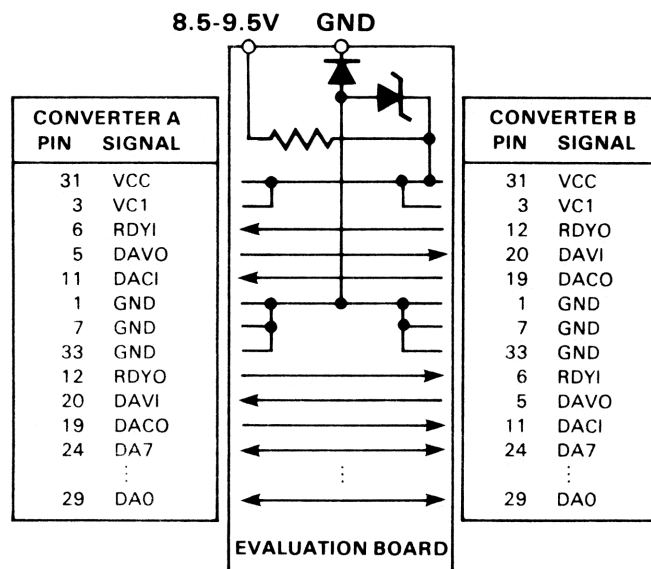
8.5-9.5V GND

CONVERTER A

| PIN | SIGNAL |
|---|---|
| 31 | VCC |
| 3 | VC1 |
| 6 | RDYI |
| 5 | DAVO |
| 11 | DACI |
| 1 | GND |
| 7 | GND |
| 33 | GND |
| 12 | RDYO |
| 20 | DAVI |
| 19 | DACO |
| 24 | DA7 |
| ⋮ | ⋮ |
| 29 | DA0 |

CONVERTER B

| PIN | SIGNAL |
|---|---|
| 31 | VCC |
| 3 | VC1 |
| 12 | RDYO |
| 20 | DAVI |
| 19 | DACO |
| 1 | GND |
| 7 | GND |
| 33 | GND |
| 6 | RDYI |
| 5 | DAVO |
| 11 | DACI |
| 24 | DA7 |
| ⋮ | ⋮ |
| 29 | DA0 |

⋮

EVALUATION BOARD